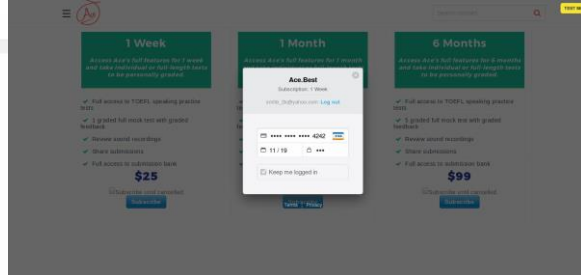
Ace

Search Header

TEST M

1 Week

Access Ace's full features for 1 week and take individual or full-length tests to be personally graded.

✔ Full access to TOEFL speaking practice tests

✔ 1 graded full mock test with graded feedback

✔ Review saved recordings

✔ Share submissions

✔ Full access to submission bank

$25

☐ Subscribe until cancelled

Subscribe

1 Month

Access Ace's full features for 1 month and take individual or full-length tests to be personally graded.

Ace.Best

Subscription: 1 Week

smith_jb@yahoo.com Log out

•••• •••• •••• 4242

11 / 19

•••

☐ Keep me logged in

Terms | Privacy

6 Months

Access Ace's full features for 6 months and take individual or full-length tests to be personally graded.

✔ Full access to TOEFL speaking practice tests

✔ 1 graded full mock test with graded feedback

✔ Review saved recordings

✔ Share submissions

✔ Full access to submission bank

$99

☐ Subscribe until cancelled

Subscribe